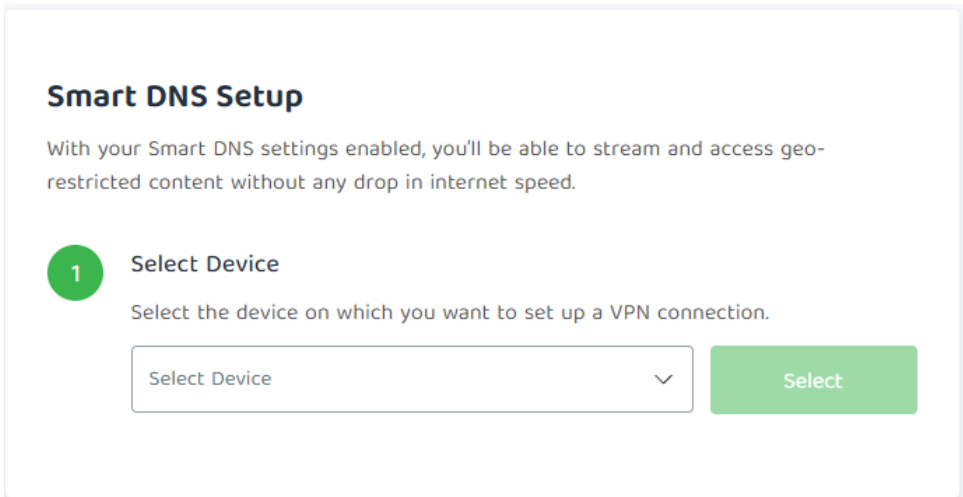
Smart DNS Setup

With your Smart DNS settings enabled, you'll be able to stream and access geo-restricted content without any drop in internet speed.

1

Select Device

Select the device on which you want to set up a VPN connection.

Select Device

Select